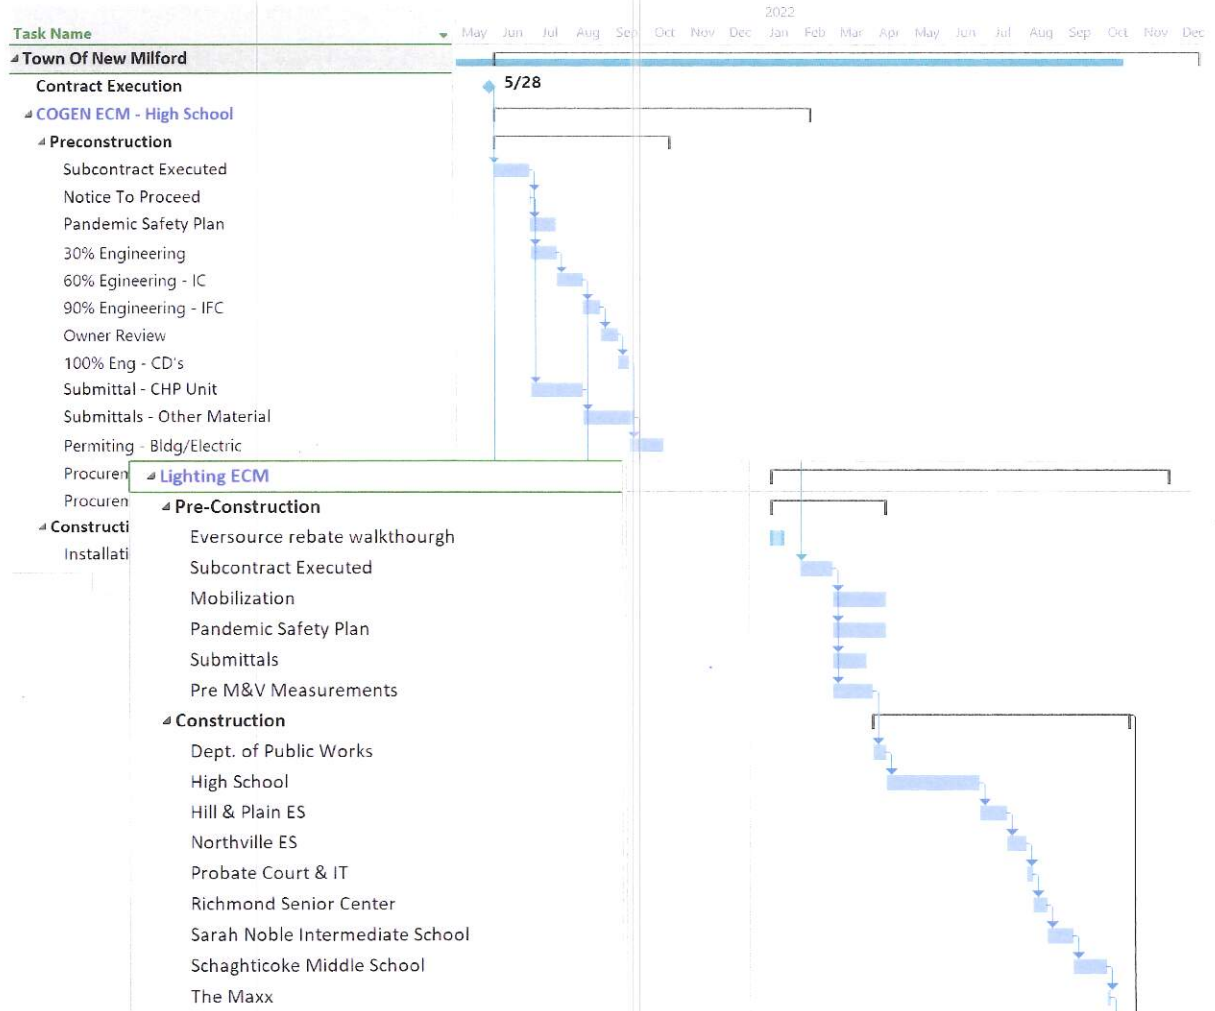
Task Name

2022

May Jun Jul Aug Sep Oct Nov Dec Jan Feb Mar Apr May Jun Jul Aug Sep Oct Nov Dec

Town Of New Milford
Contract Execution
5/28
COGEN ECM - High School
Preconstruction
Subcontract Executed
Notice To Proceed
Pandemic Safety Plan
30% Engineering
60% Egineering - IC
90% Engineering - IFC
Owner Review
100% Eng - CD's
Submittal - CHP Unit
Submittals - Other Material
Permiting - Bldg/Electric
Procuren
Procuren
Constructi
Installati

Lighting ECM
Pre-Construction
Eversource rebate walkthourgh
Subcontract Executed
Mobilization
Pandemic Safety Plan
Submittals
Pre M&V Measurements
Construction
Dept. of Public Works
High School
Hill & Plain ES
Northville ES
Probate Court & IT
Richmond Senior Center
Sarah Noble Intermediate School
Schaghticoke Middle School
The Maxx